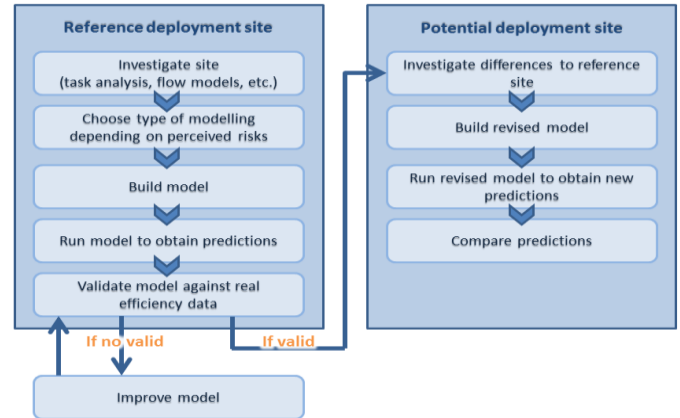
Reference deployment site

Investigate site (task analysis, flow models, etc.)

Choose type of modelling depending on perceived risks

Build model

Run model to obtain predictions

Validate model against real efficiency data

If no valid

If valid

Improve model

Potential deployment site

Investigate differences to reference site

Build revised model

Run revised model to obtain new predictions

Compare predictions